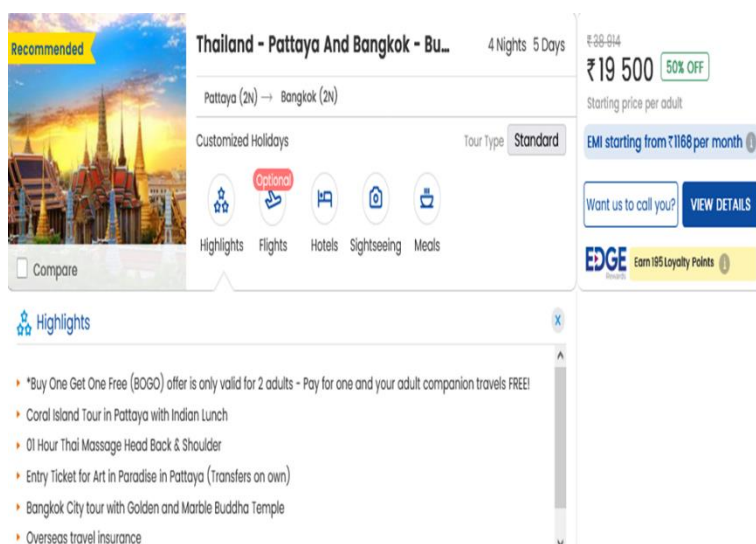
Recommended

Compare

Thailand - Pattaya And Bangkok - Bu...

4 Nights 5 Days

Pattaya (2N) → Bangkok (2N)

Customized Holidays

Tour Type Standard

Optional

Highlights Flights Hotels Sightseeing Meals

~~₹38 814~~

₹19 500 50% OFF

Starting price per adult

EMI starting from ₹1168 per month

Want us to call you?

VIEW DETAILS

EDGE Rewards

Earn 195 Loyalty Points

Highlights

x

• *Buy One Get One Free (BOGO) offer is only valid for 2 adults - Pay for one and your adult companion travels FREE!

• Coral Island Tour in Pattaya with Indian Lunch

• 01 Hour Thai Massage Head Back & Shoulder

• Entry Ticket for Art in Paradise in Pattaya (Transfers on own)

• Bangkok City tour with Golden and Marble Buddha Temple

• Overseas travel insurance